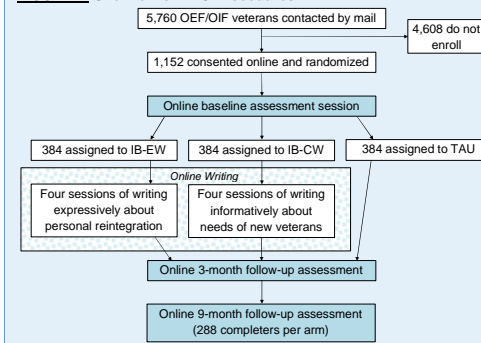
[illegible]

5,760 OEF/OIF veterans contacted by mail

4,608 do not enroll

1,152 consented online and randomized

Online baseline assessment session

384 assigned to IB-EW

384 assigned to IB-CW

384 assigned to TAU

Online Writing

Four sessions of writing expressively about personal reintegration

Four sessions of writing informatively about needs of new veterans

Online 3-month follow-up assessment

Online 9-month follow-up assessment (288 completers per arm)